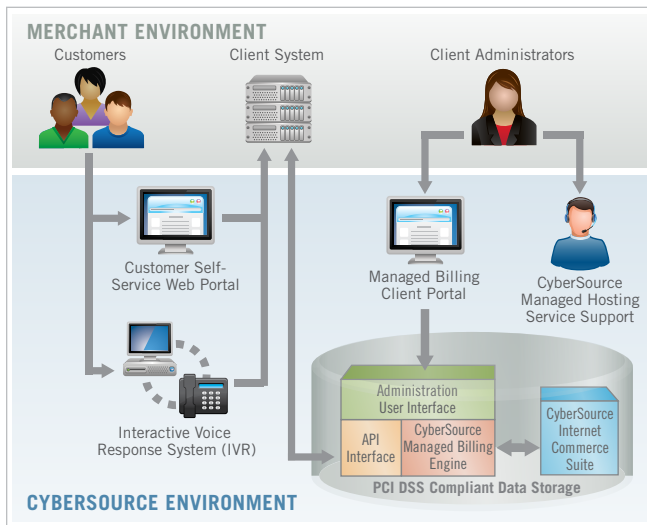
MERCHANT ENVIRONMENT

Customers

Client System

Client Administrators

Customer Self-Service Web Portal

Managed Billing Client Portal

CyberSource Managed Hosting Service Support

Interactive Voice Response System (IVR)

Administration User Interface

API Interface

CyberSource Managed Billing Engine

CyberSource Internet Commerce Suite

PCI DSS Compliant Data Storage

CYBERSOURCE ENVIRONMENT